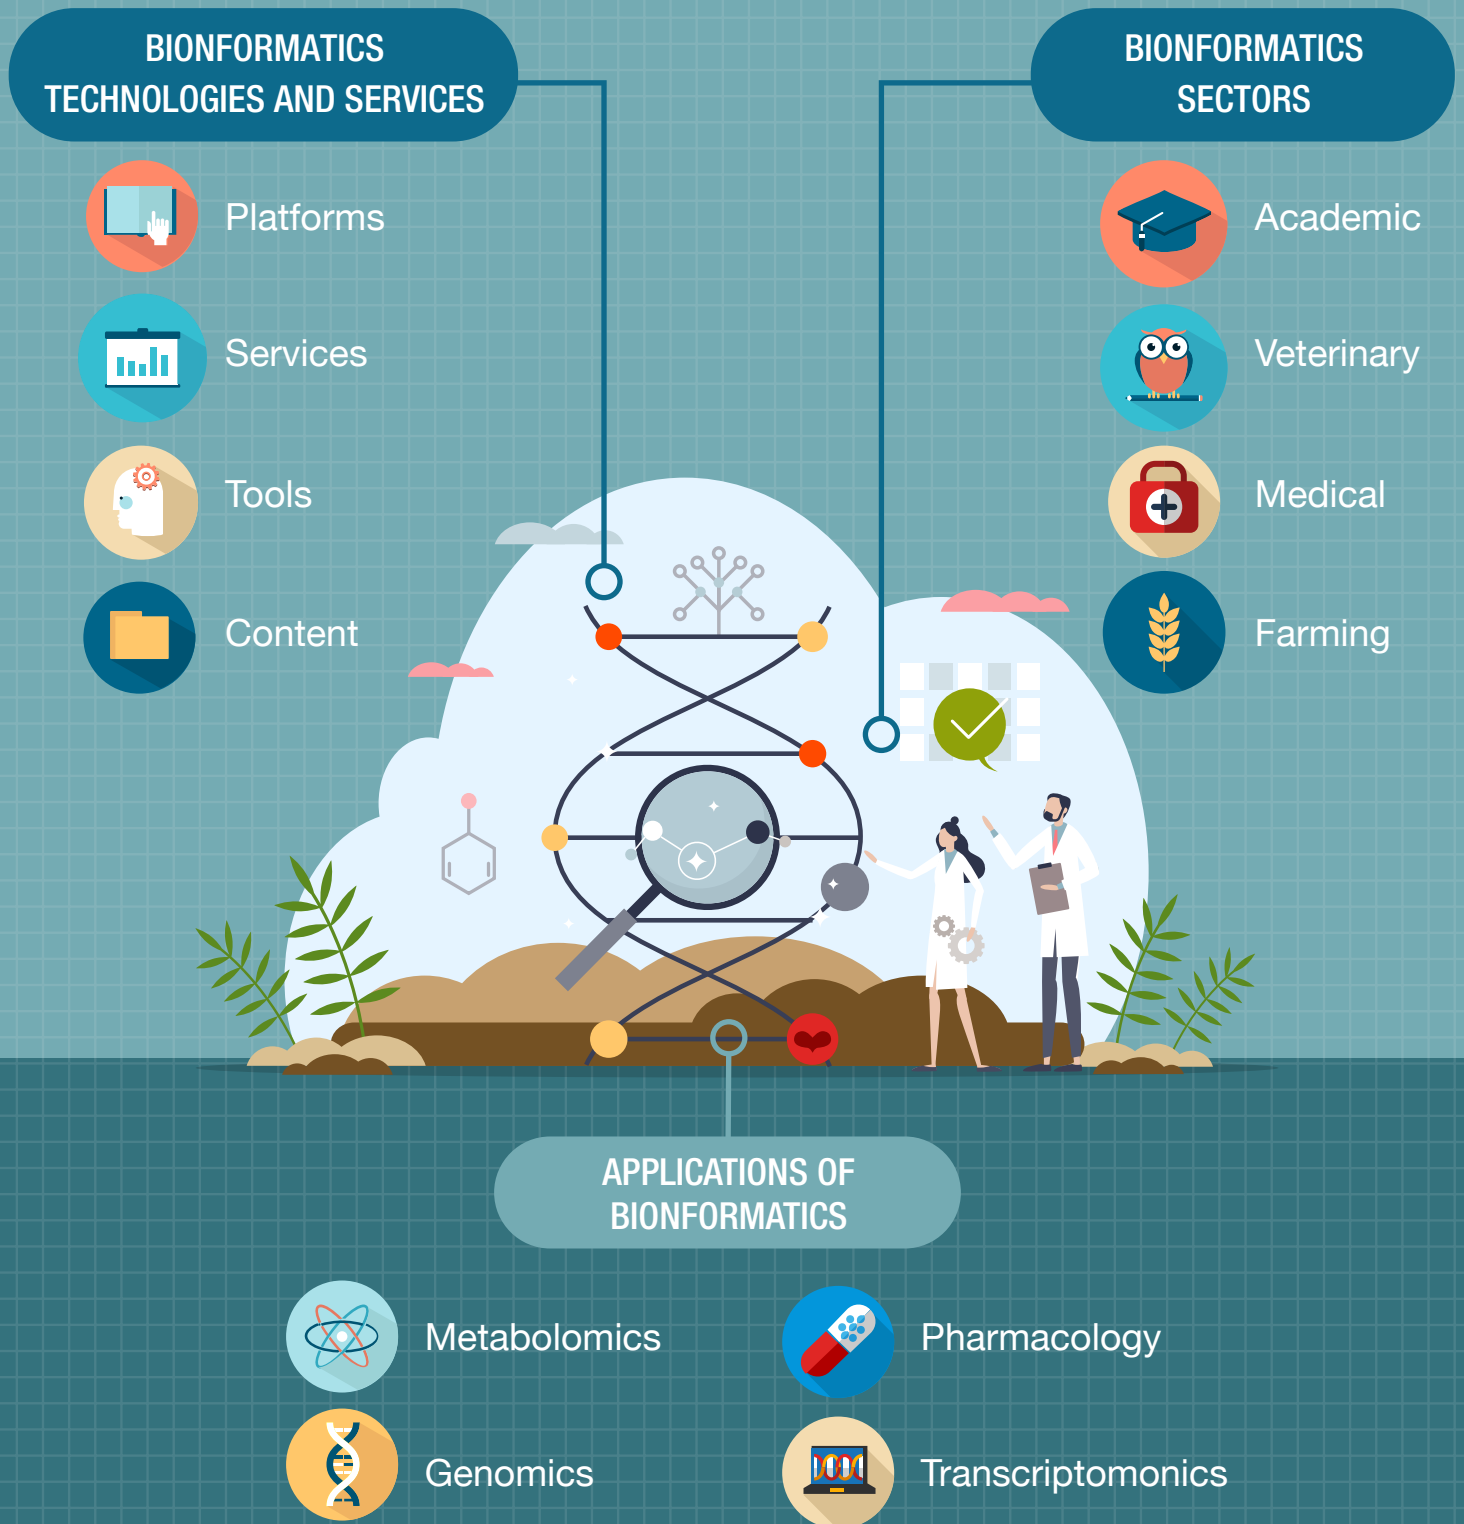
BIONFORMATICS TECHNOLOGIES AND SERVICES

Platforms

Services

Tools

Content

BIONFORMATICS SECTORS

Academic

Veterinary

Medical

Farming

APPLICATIONS OF BIONFORMATICS

Metabolomics

Pharmacology

Genomics

Transcriptomonics